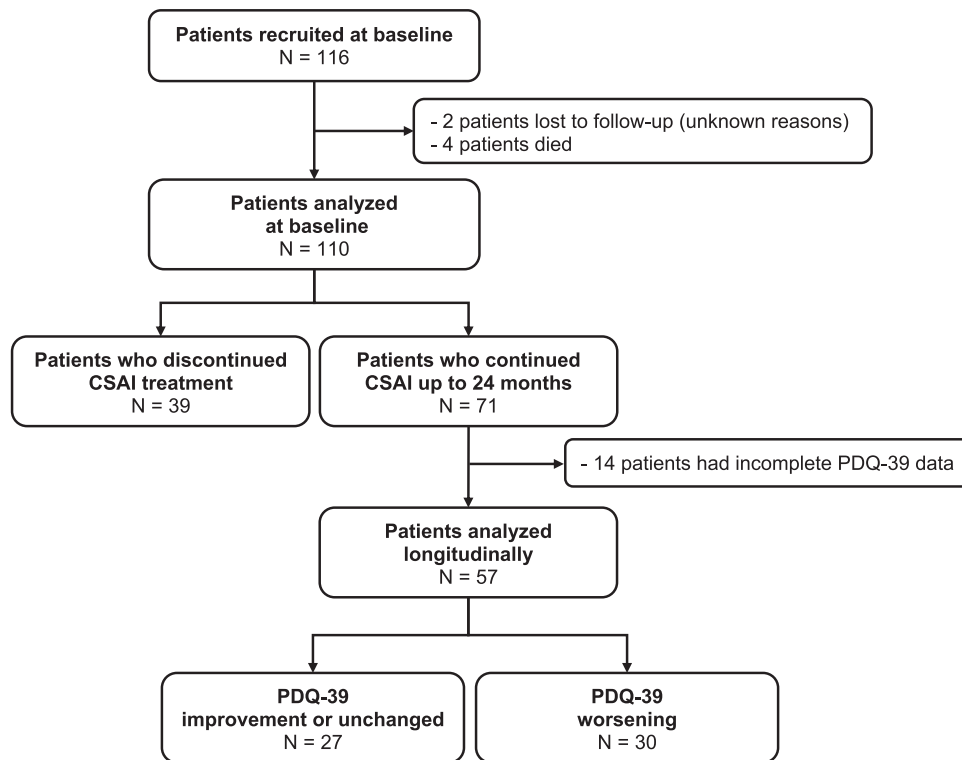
Patients recruited at baseline
N = 116

- 2 patients lost to follow-up (unknown reasons)
- 4 patients died

Patients analyzed at baseline
N = 110

Patients who discontinued CSAI treatment
N = 39

Patients who continued CSAI up to 24 months
N = 71

- 14 patients had incomplete PDQ-39 data

Patients analyzed longitudinally
N = 57

PDQ-39 improvement or unchanged
N = 27

PDQ-39 worsening
N = 30